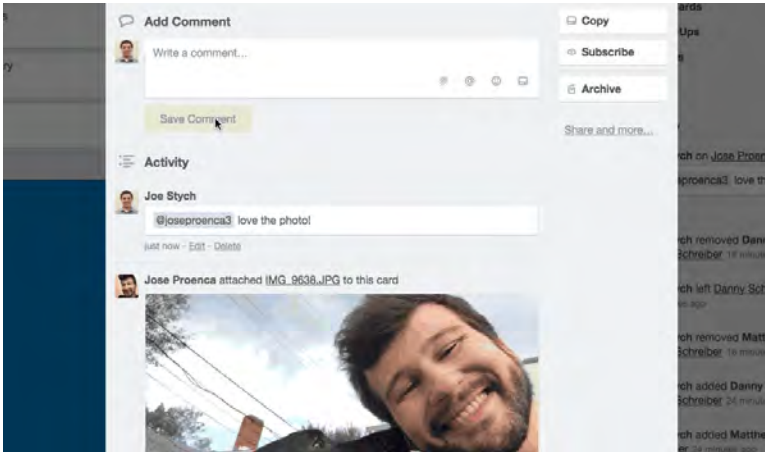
Add Comment

Write a comment...

Save Comment

Copy

Subscribe

Archive

Share and more...

Activity

Joe Stych

@joseproenca3 love the photo!

just now - Edit - Delete

Jose Proenca attached IMG_9638.JPG to this card

ards

Ups

ry

ych on Jose Proen

proenca3 love th

ych removed Dan

Schreiber 18 minut

ych left Danny Sc

es ago

ych removed Matt

Schreiber 19 minut

ych added Danny

Schreiber 24 minut

ych added Matthe